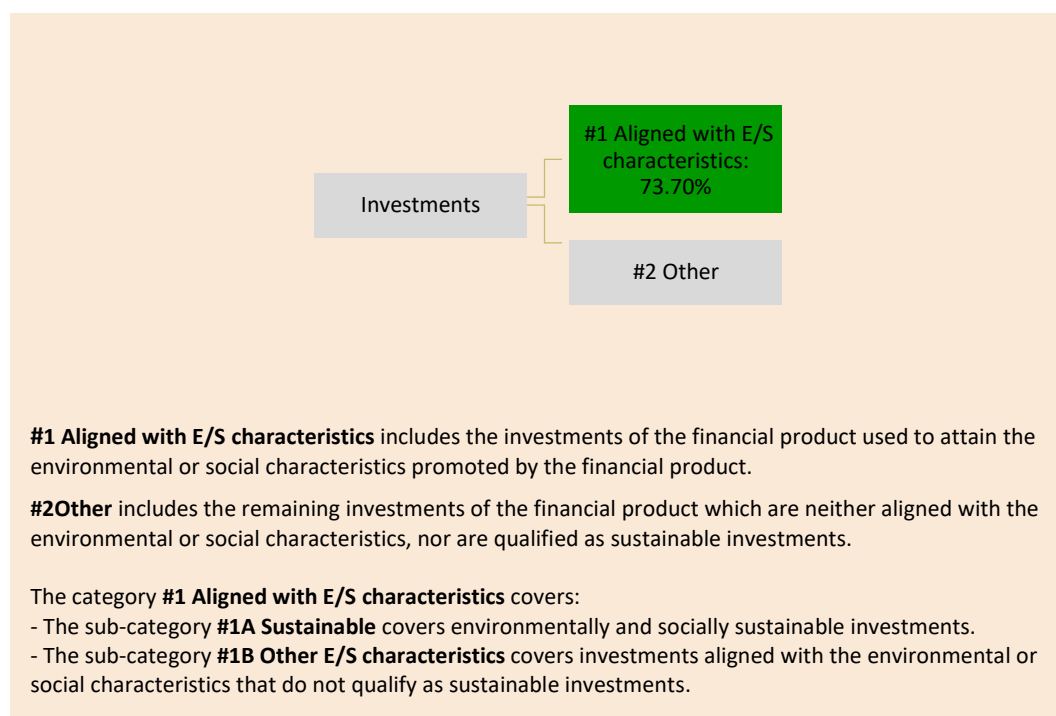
Investments

#1 Aligned with E/S characteristics: 73.70%

#2 Other

**#1 Aligned with E/S characteristics** includes the investments of the financial product used to attain the environmental or social characteristics promoted by the financial product.

**#2Other** includes the remaining investments of the financial product which are neither aligned with the environmental or social characteristics, nor are qualified as sustainable investments.

The category **#1 Aligned with E/S characteristics** covers:
- The sub-category **#1A Sustainable** covers environmentally and socially sustainable investments.
- The sub-category **#1B Other E/S characteristics** covers investments aligned with the environmental or social characteristics that do not qualify as sustainable investments.